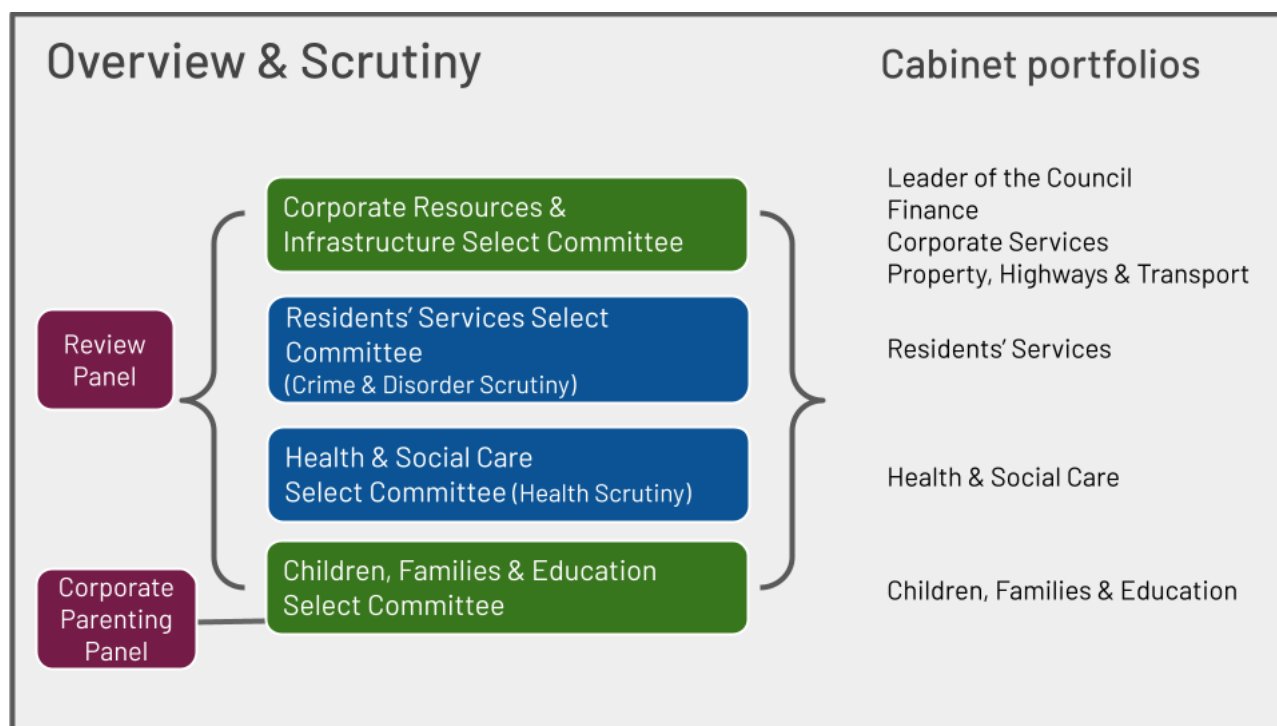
Overview & Scrutiny

Cabinet portfolios

Review Panel

Corporate Resources & Infrastructure Select Committee

Residents' Services Select Committee (Crime & Disorder Scrutiny)

Health & Social Care Select Committee (Health Scrutiny)

Children, Families & Education Select Committee

Corporate Parenting Panel

Leader of the Council
Finance
Corporate Services
Property, Highways & Transport

Residents' Services

Health & Social Care

Children, Families & Education